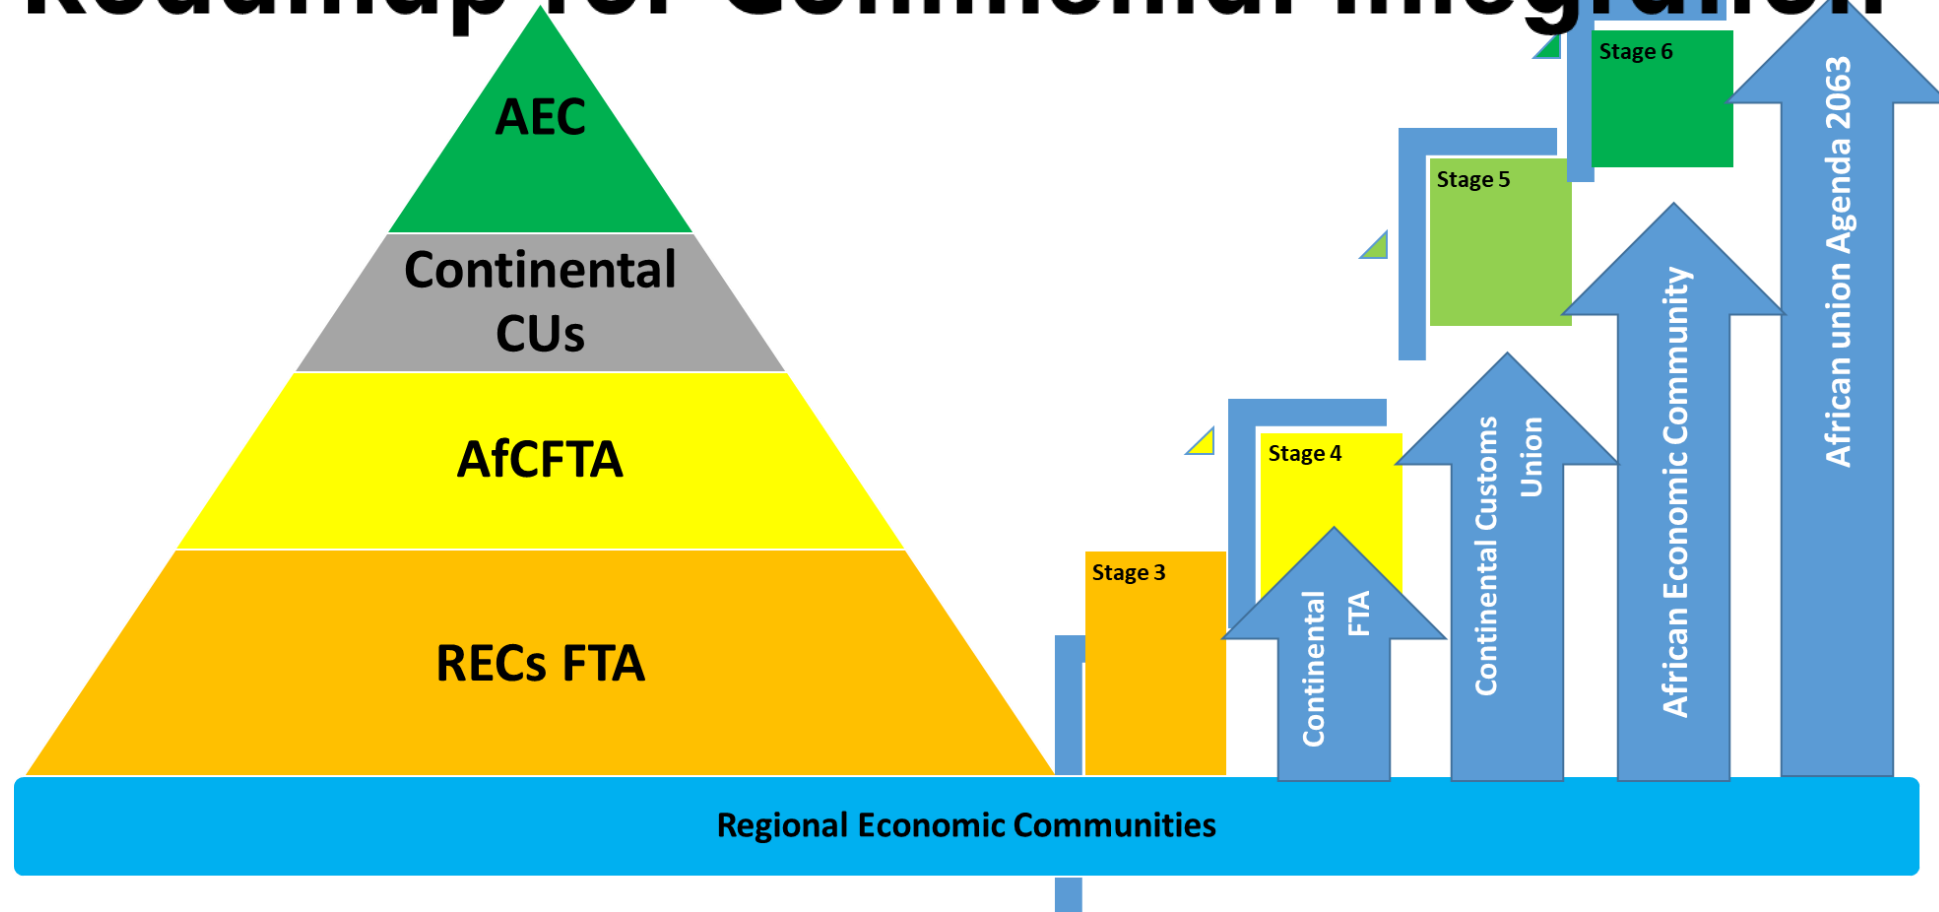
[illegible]

AEC

Continental CUs

AfCFTA

RECs FTA

Stage 6

Stage 5

Stage 4

Stage 3

African union Agenda 2063

African Economic Community

Continental Customs Union

Continental FTA

Regional Economic Communities